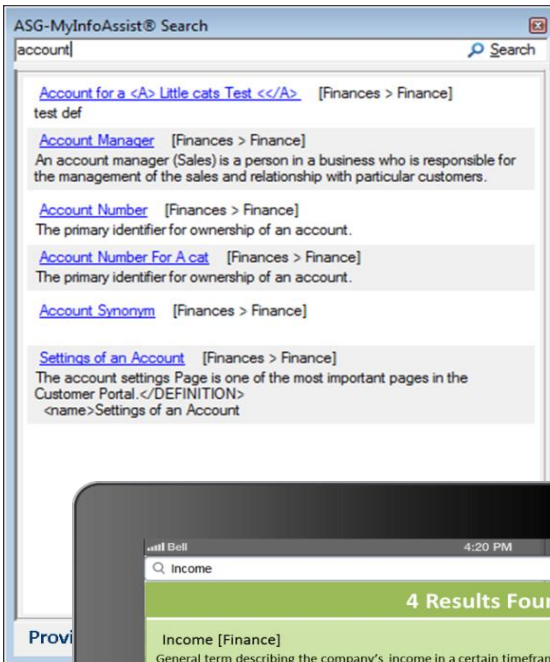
ASG-MyInfoAssist® Search

account

Search

Account for a <A> Little cats Test <</A> [Finances > Finance]
test def

Account Manager [Finances > Finance]
An account manager (Sales) is a person in a business who is responsible for the management of the sales and relationship with particular customers.

Account Number [Finances > Finance]
The primary identifier for ownership of an account.

Account Number For A cat [Finances > Finance]
The primary identifier for ownership of an account.

Account Synonym [Finances > Finance]

Settings of an Account [Finances > Finance]
The account settings Page is one of the most important pages in the Customer Portal.</DEFINITION>
<name>Settings of an Account

Provi

Bell

4:20 PM

Income

4 Results Fou

Income [Finance]
General term describing the company's income in a certain timefra